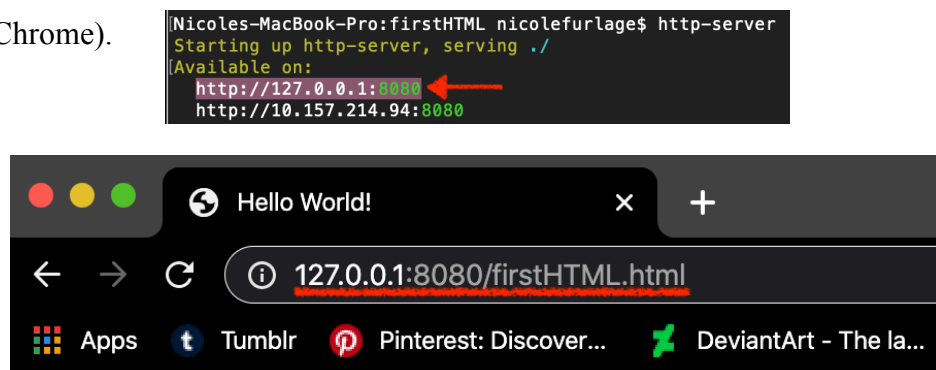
Chrome).

[Nicoles-MacBook-Pro:firstHTML nicolefurlage$ http-server
Starting up http-server, serving ./
[Available on:
http://127.0.0.1:8080
http://10.157.214.94:8080

Hello World!
127.0.0.1:8080/firstHTML.html
Apps
Tumblr
Pinterest: Discover...
DeviantArt - The la...